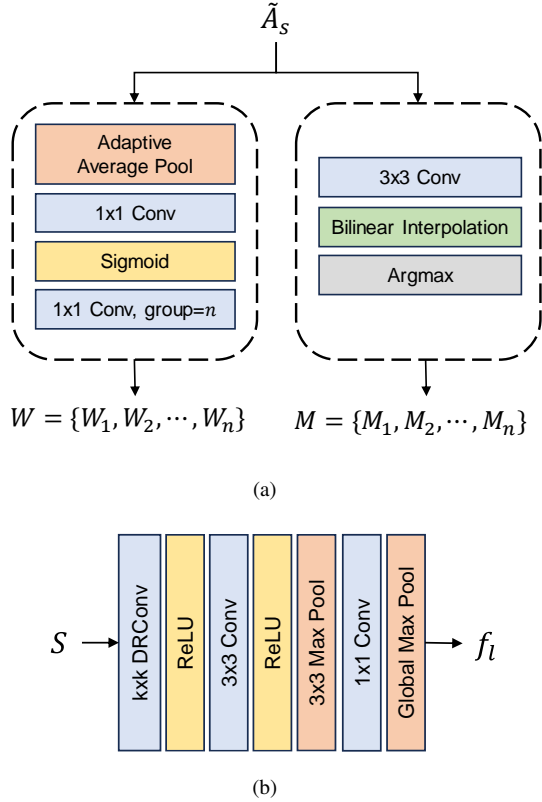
$\tilde{A}_s$

Adaptive Average Pool

1x1 Conv

Sigmoid

1x1 Conv, group=$n$

3x3 Conv

Bilinear Interpolation

Argmax

$W = \{W_1, W_2, \cdots, W_n\}$

$M = \{M_1, M_2, \cdots, M_n\}$

(a)

$S$

kxk DRConv

ReLU

3x3 Conv

ReLU

3x3 Max Pool

1x1 Conv

Global Max Pool

$f_l$

(b)